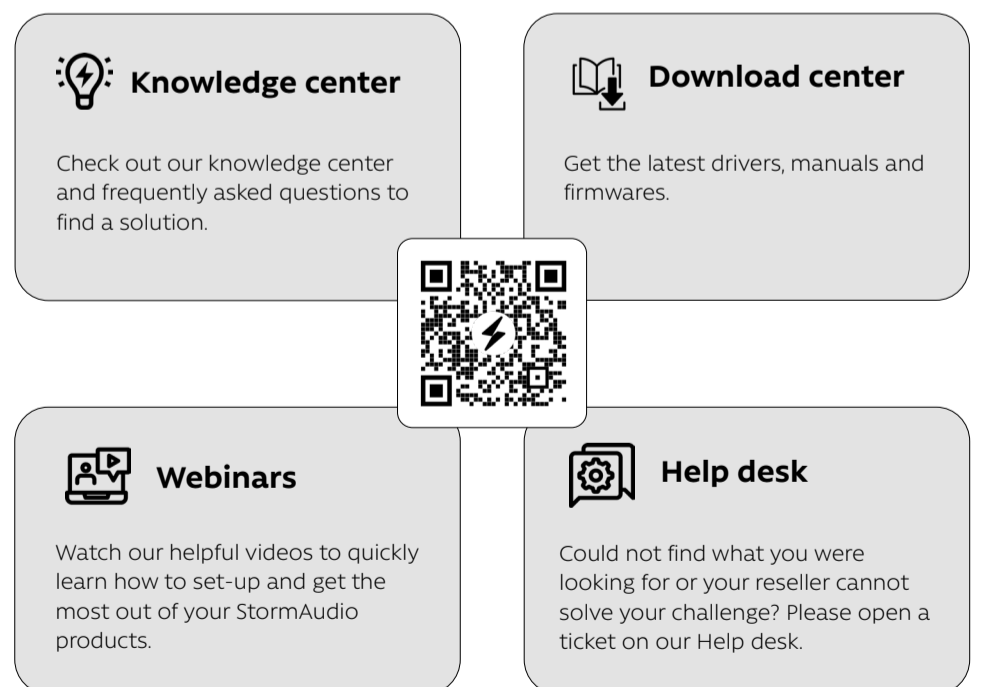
Knowledge center

Check out our knowledge center and frequently asked questions to find a solution.

Download center

Get the latest drivers, manuals and firmwares.

Webinars

Watch our helpful videos to quickly learn how to set-up and get the most out of your StormAudio products.

Help desk

Could not find what you were looking for or your reseller cannot solve your challenge? Please open a ticket on our Help desk.